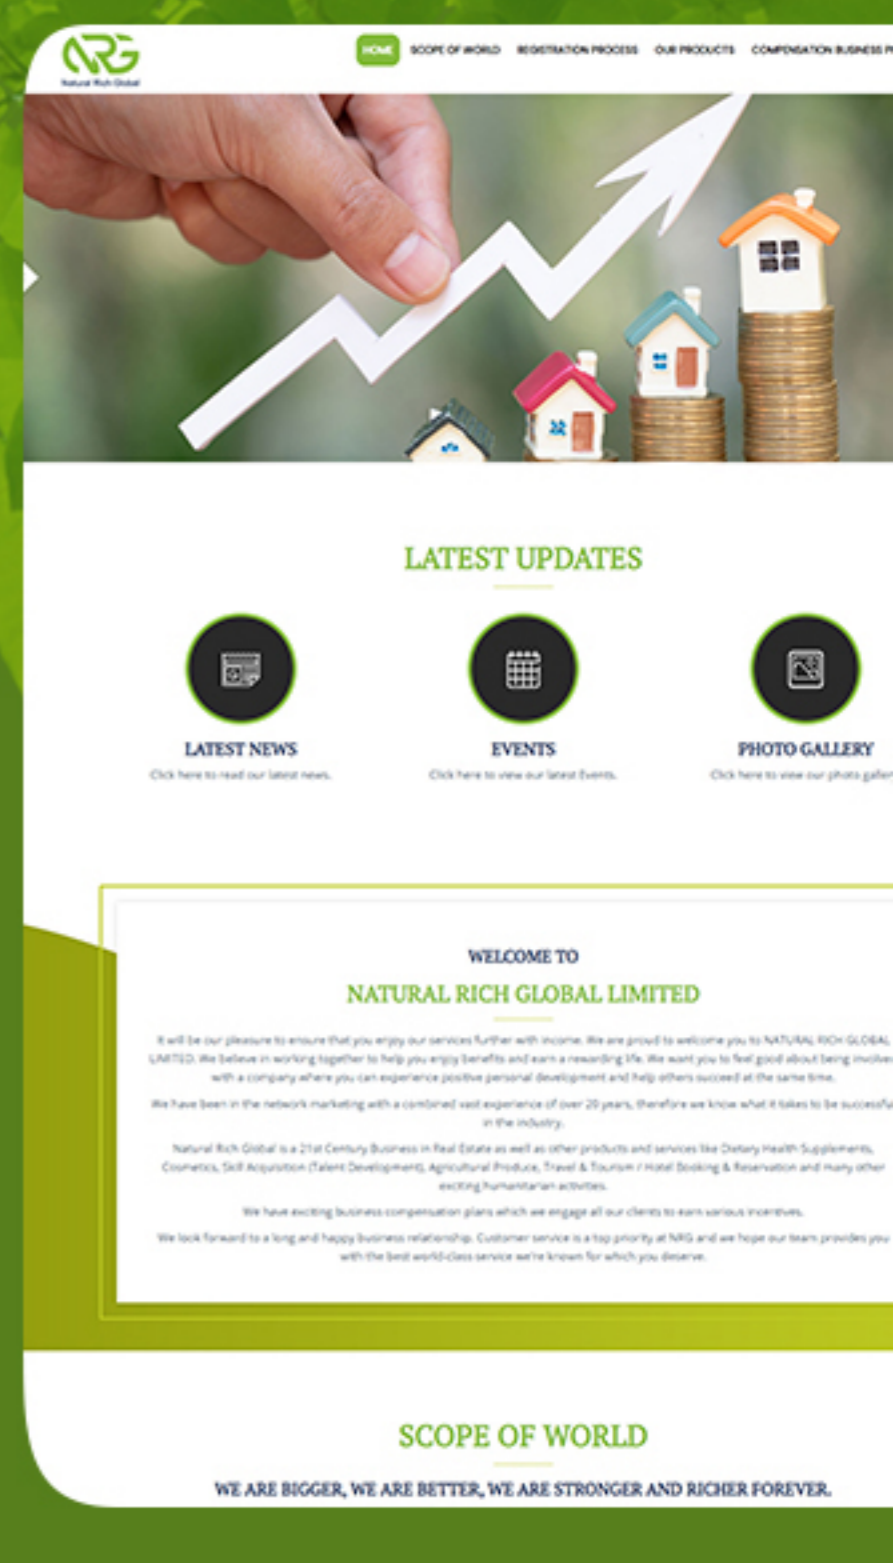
NRG
Natural Rich Global

HOME SCOPE OF WORLD REGISTRATION PROCESS OUR PRODUCTS COMPENSATION BUSINESS P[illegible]

LATEST UPDATES

LATEST NEWS
Click here to read our latest news.

EVENTS
Click here to view our latest Events.

PHOTO GALLERY
Click here to view our photo galle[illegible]

WELCOME TO
NATURAL RICH GLOBAL LIMITED

It will be our pleasure to ensure that you enjoy our services further with income. We are proud to welcome you to NATURAL RICH GLOBAL LIMITED. We believe in working together to help you enjoy benefits and earn a rewarding life. We want you to feel good about being involve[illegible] with a company where you can experience positive personal development and help others succeed at the same time.

We have been in the network marketing with a combined vast experience of over 20 years, therefore we know what it takes to be successfu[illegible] in the industry.

Natural Rich Global is a 21st Century Business in Real Estate as well as other products and services like Dietary Health Supplements, Cosmetics, Skill Acquisition (Talent Development), Agricultural Produce, Travel & Tourism / Hotel Booking & Reservation and many other exciting humanitarian activities.

We have exciting business compensation plans which we engage all our clients to earn various incentives.

We look forward to a long and happy business relationship. Customer service is a top priority at NRG and we hope our team provides you with the best world-class service we're known for which you deserve.

SCOPE OF WORLD
WE ARE BIGGER, WE ARE BETTER, WE ARE STRONGER AND RICHER FOREVER.